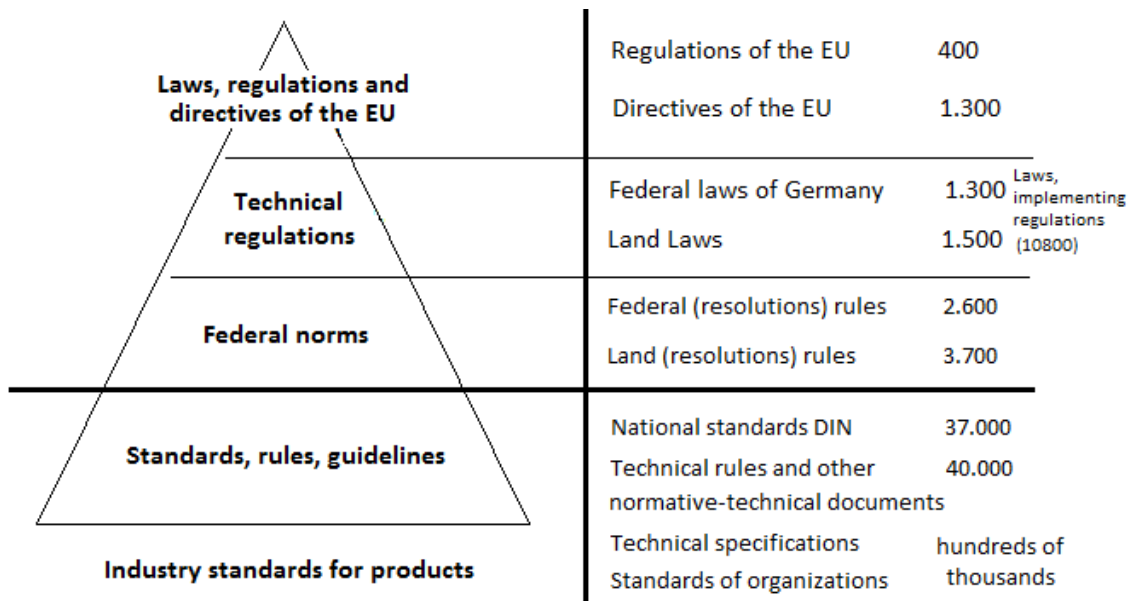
Laws, regulations and directives of the EU

Technical regulations

Federal norms

Standards, rules, guidelines

Industry standards for products

Regulations of the EU 400

Directives of the EU 1.300

Federal laws of Germany 1.300

Land Laws 1.500

Laws, implementing regulations (10800)

Federal (resolutions) rules 2.600

Land (resolutions) rules 3.700

National standards DIN 37.000

Technical rules and other normative-technical documents 40.000

Technical specifications
Standards of organizations
hundreds of thousands